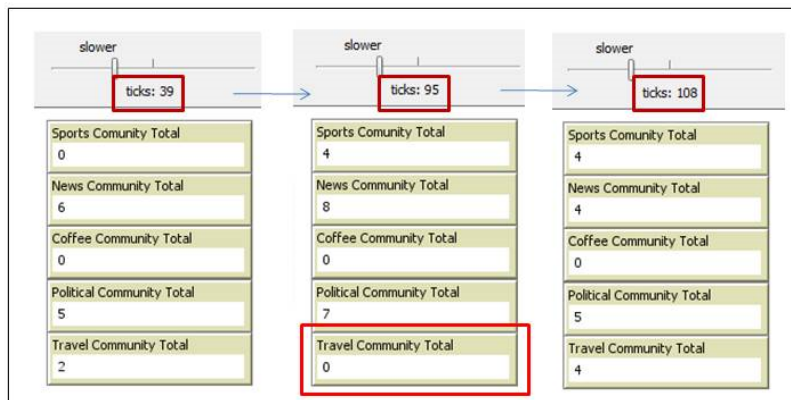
slower

ticks: 39

Sports Comunity Total
0

News Community Total
6

Coffee Community Total
0

Political Community Total
5

Travel Community Total
2

slower

ticks: 95

Sports Comunity Total
4

News Community Total
8

Coffee Community Total
0

Political Community Total
7

Travel Community Total
0

slower

ticks: 108

Sports Comunity Total
4

News Community Total
4

Coffee Community Total
0

Political Community Total
5

Travel Community Total
4